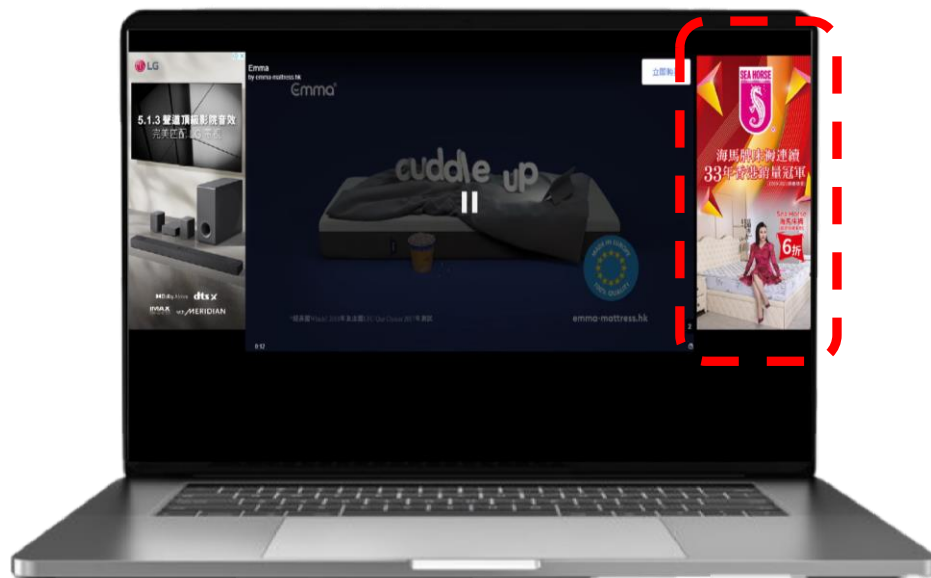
LG

5.1.3 聲道頂級影院音效

完美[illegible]

Dolby Atmos dts:X

IMAX ENHANCED MERIDIAN

Emma
by emma-mattress.hk

Emma

立即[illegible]

cuddle up

MADE IN EUROPE
100% QUALITY

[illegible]

emma-mattress.hk

0:12

SEA HORSE

海馬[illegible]連續
33年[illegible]銷量冠軍

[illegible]

6折

2